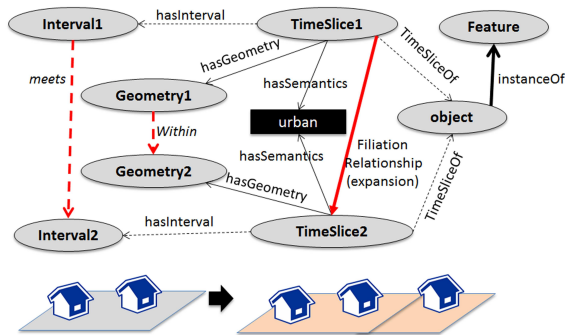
Interval1
hasInterval
TimeSlice1
Feature
TimeSliceOf
hasGeometry
instanceOf
hasSemantics
Geometry1
object
urban
Within
Filiation Relationship (expansion)
hasSemantics
Geometry2
hasGeometry
meets
TimeSliceOf
hasInterval
Interval2
TimeSlice2